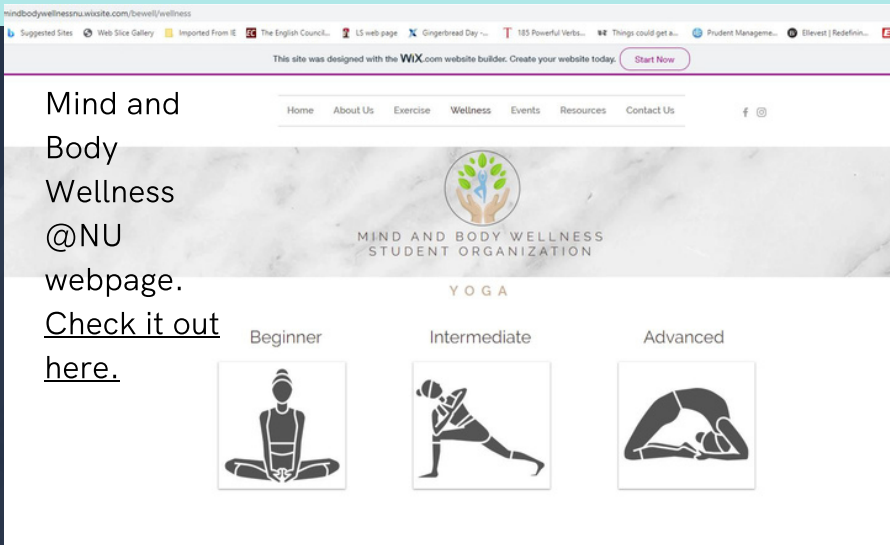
mindbodywellnessnu.wixsite.com/bewell/wellness

Suggested Sites  Web Slice Gallery  Imported From IE  The English Council...  LS web page  Gingerbread Day -...  185 Powerful Verbs...  Things could get a...  Prudent Manageme...  Ellevest | Redefinin...

This site was designed with the WiX.com website builder. Create your website today. Start Now

Mind and Body Wellness @NU webpage. Check it out here.

Home  About Us  Exercise  Wellness  Events  Resources  Contact Us

MIND AND BODY WELLNESS STUDENT ORGANIZATION

YOGA

Beginner

Intermediate

Advanced